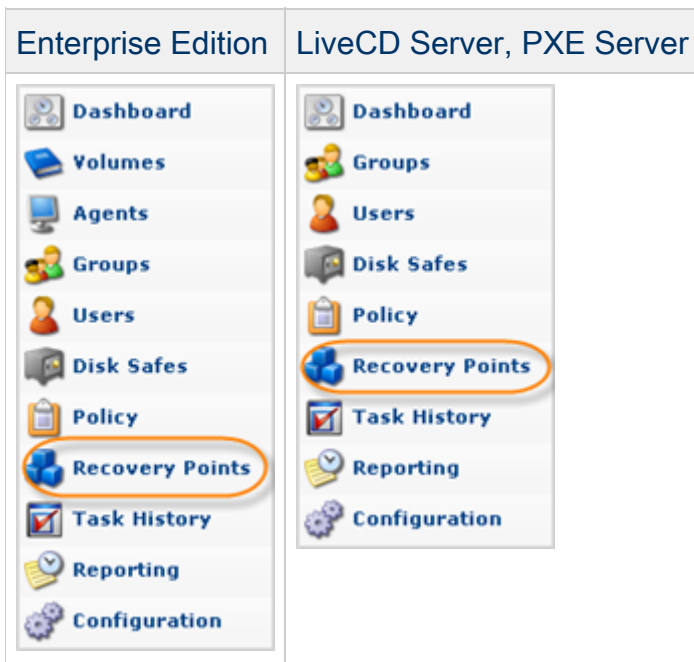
| Enterprise Edition | LiveCD Server, PXE Server |
|---|---|
| Dashboard<br>Volumes<br>Agents<br>Groups<br>Users<br>Disk Safes<br>Policy<br>Recovery Points<br>Task History<br>Reporting<br>Configuration | Dashboard<br>Groups<br>Users<br>Disk Safes<br>Policy<br>Recovery Points<br>Task History<br>Reporting<br>Configuration |